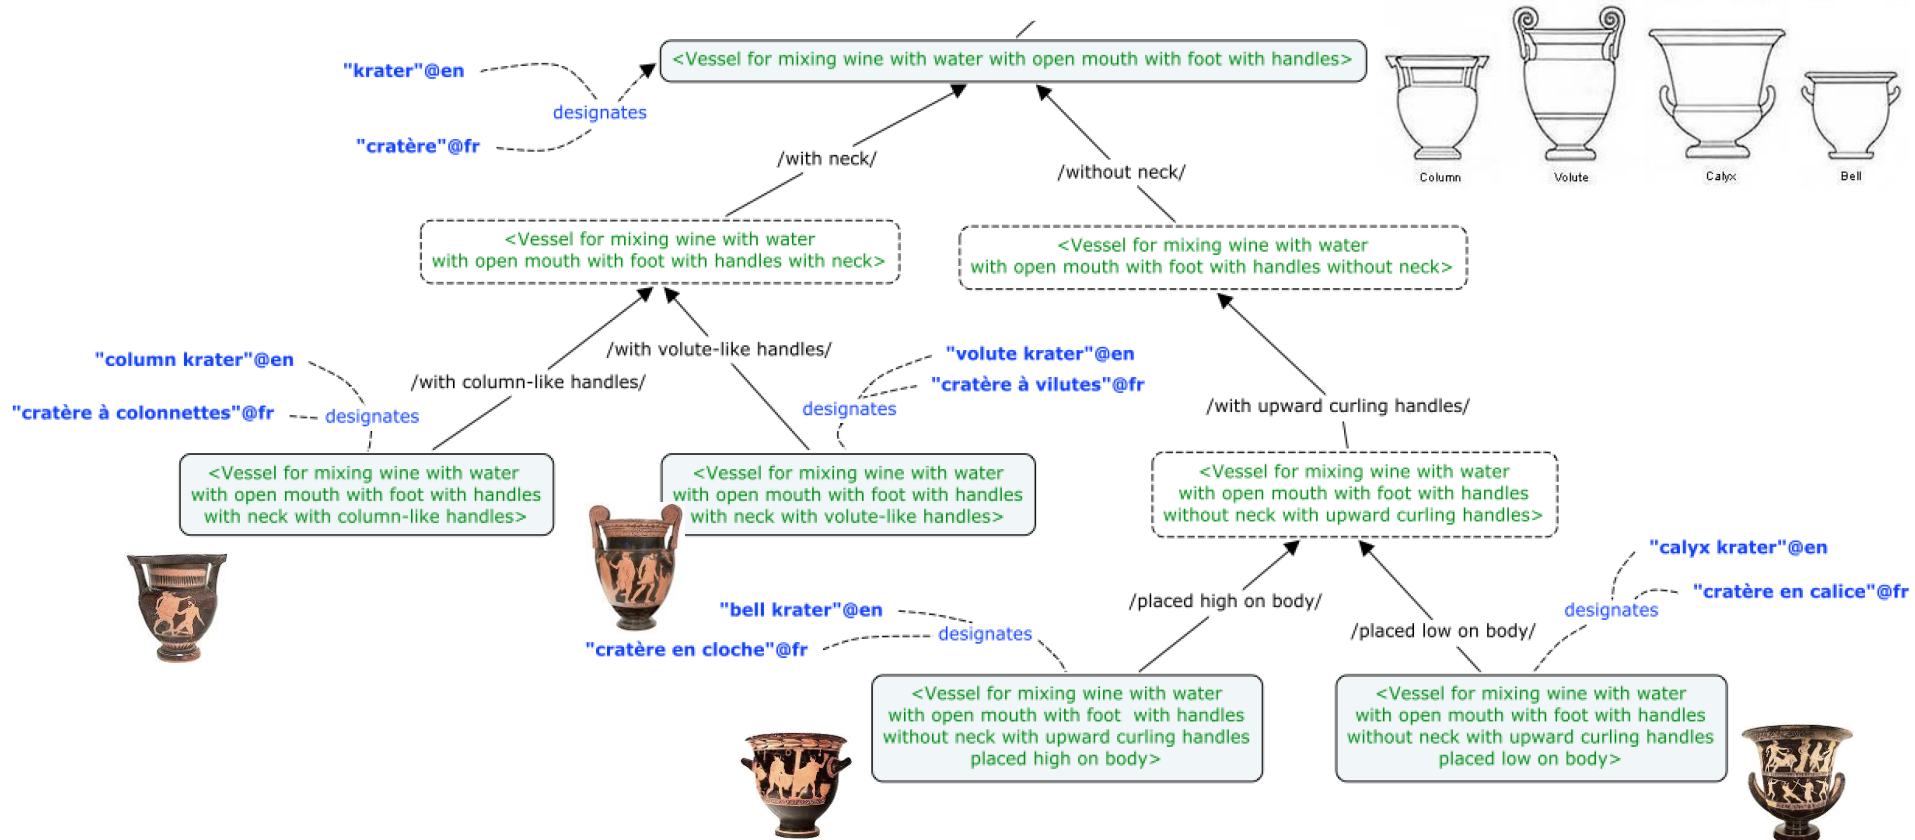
"krater"@en
designates
"cratère"@fr

<Vessel for mixing wine with water with open mouth with foot with handles>

Column
Volute
Calyx
Bell

/with neck/
/without neck/

<Vessel for mixing wine with water with open mouth with foot with handles with neck>

<Vessel for mixing wine with water with open mouth with foot with handles without neck>

"column krater"@en
"cratère à colonnettes"@fr
designates
/with column-like handles/
/with volute-like handles/
"volute krater"@en
"cratère à vilutes"@fr
designates
/with upward curling handles/

<Vessel for mixing wine with water with open mouth with foot with handles with neck with column-like handles>

<Vessel for mixing wine with water with open mouth with foot with handles with neck with volute-like handles>

<Vessel for mixing wine with water with open mouth with foot with handles without neck with upward curling handles>

"calyx krater"@en
"cratère en calice"@fr
designates
"bell krater"@en
"cratère en cloche"@fr
designates
/placed high on body/
/placed low on body/

<Vessel for mixing wine with water with open mouth with foot with handles without neck with upward curling handles placed high on body>

<Vessel for mixing wine with water with open mouth with foot with handles without neck with upward curling handles placed low on body>